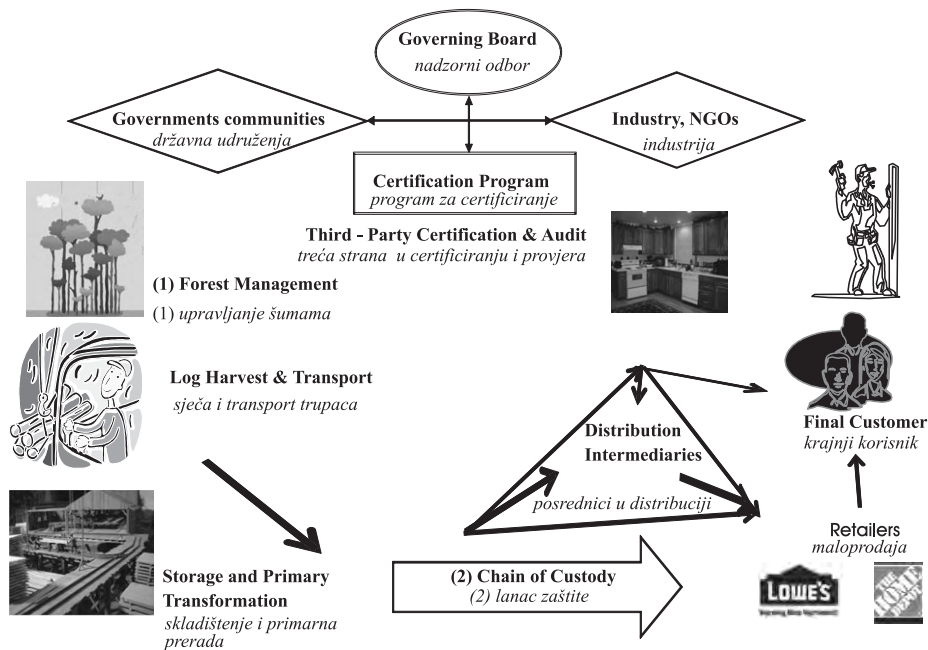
Governing Board
nadzorni odbor

Governments communities
državna udruženja

Industry, NGOs
industrija

Certification Program
program za certificiranje

Third - Party Certification & Audit
treća strana u certificiranju i provjera

(1) Forest Management
(1) upravljanje šumama

Log Harvest & Transport
sječa i transport trupaca

Distribution Intermediaries
posrednici u distribuciji

Final Customer
krajnji korisnik

Retailers
maloprodaja

Storage and Primary Transformation
skladištenje i primarna prerada

(2) Chain of Custody
(2) lanac zaštite

LOWE'S

THE HOME DEPOT